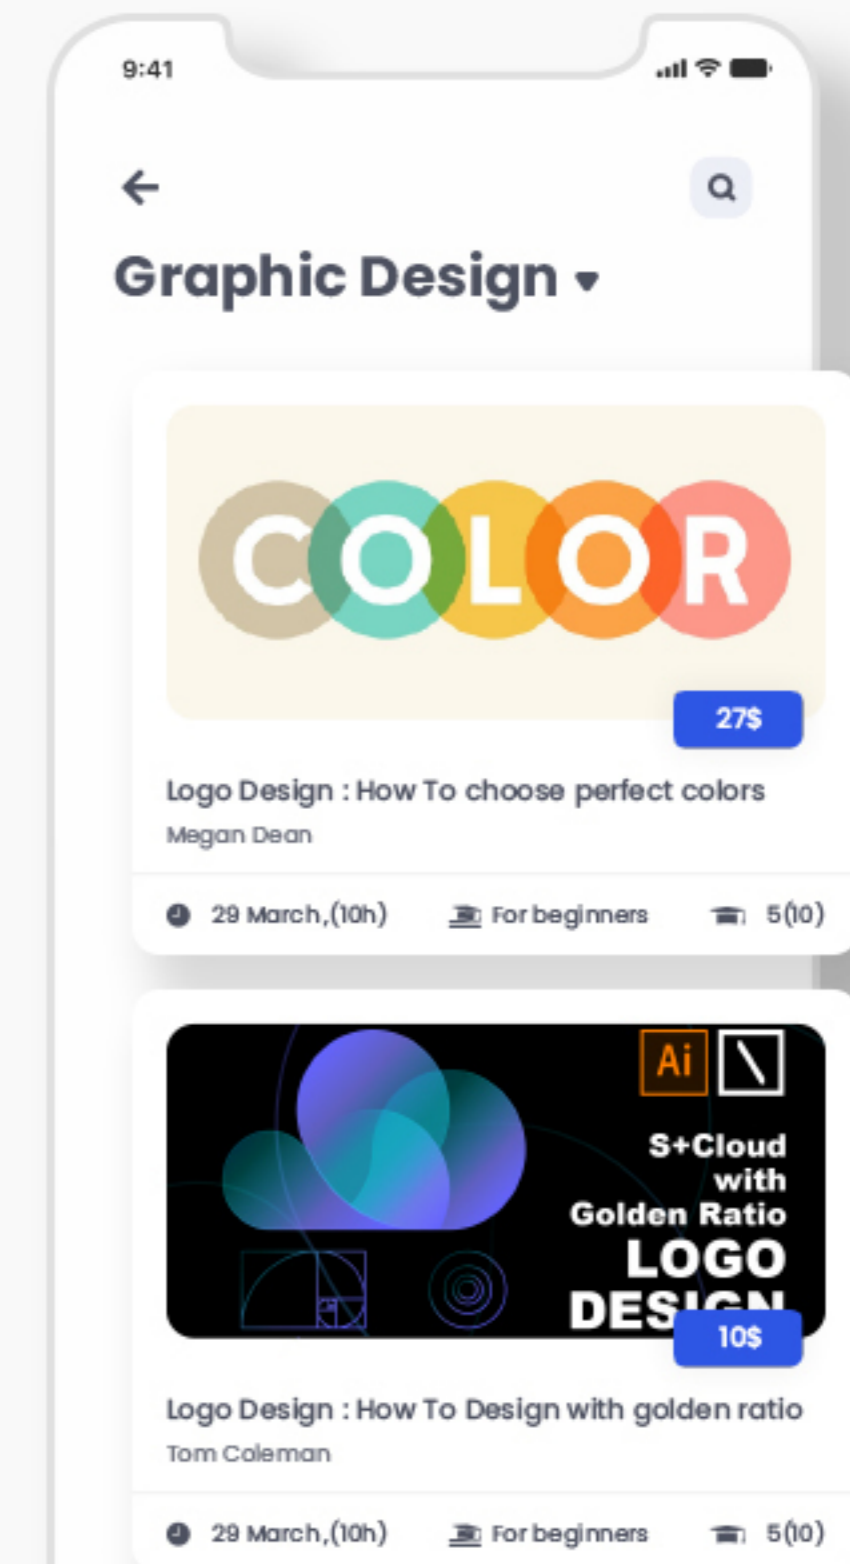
9:41

Graphic Design

COLOR

27$

Logo Design : How To choose perfect colors
Megan Dean

29 March,(10h) For beginners 5(10)

Ai

S+Cloud with Golden Ratio
LOGO DES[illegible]

10$

Logo Design : How To Design with golden ratio
Tom Coleman

29 March,(10h) For beginners 5(10)